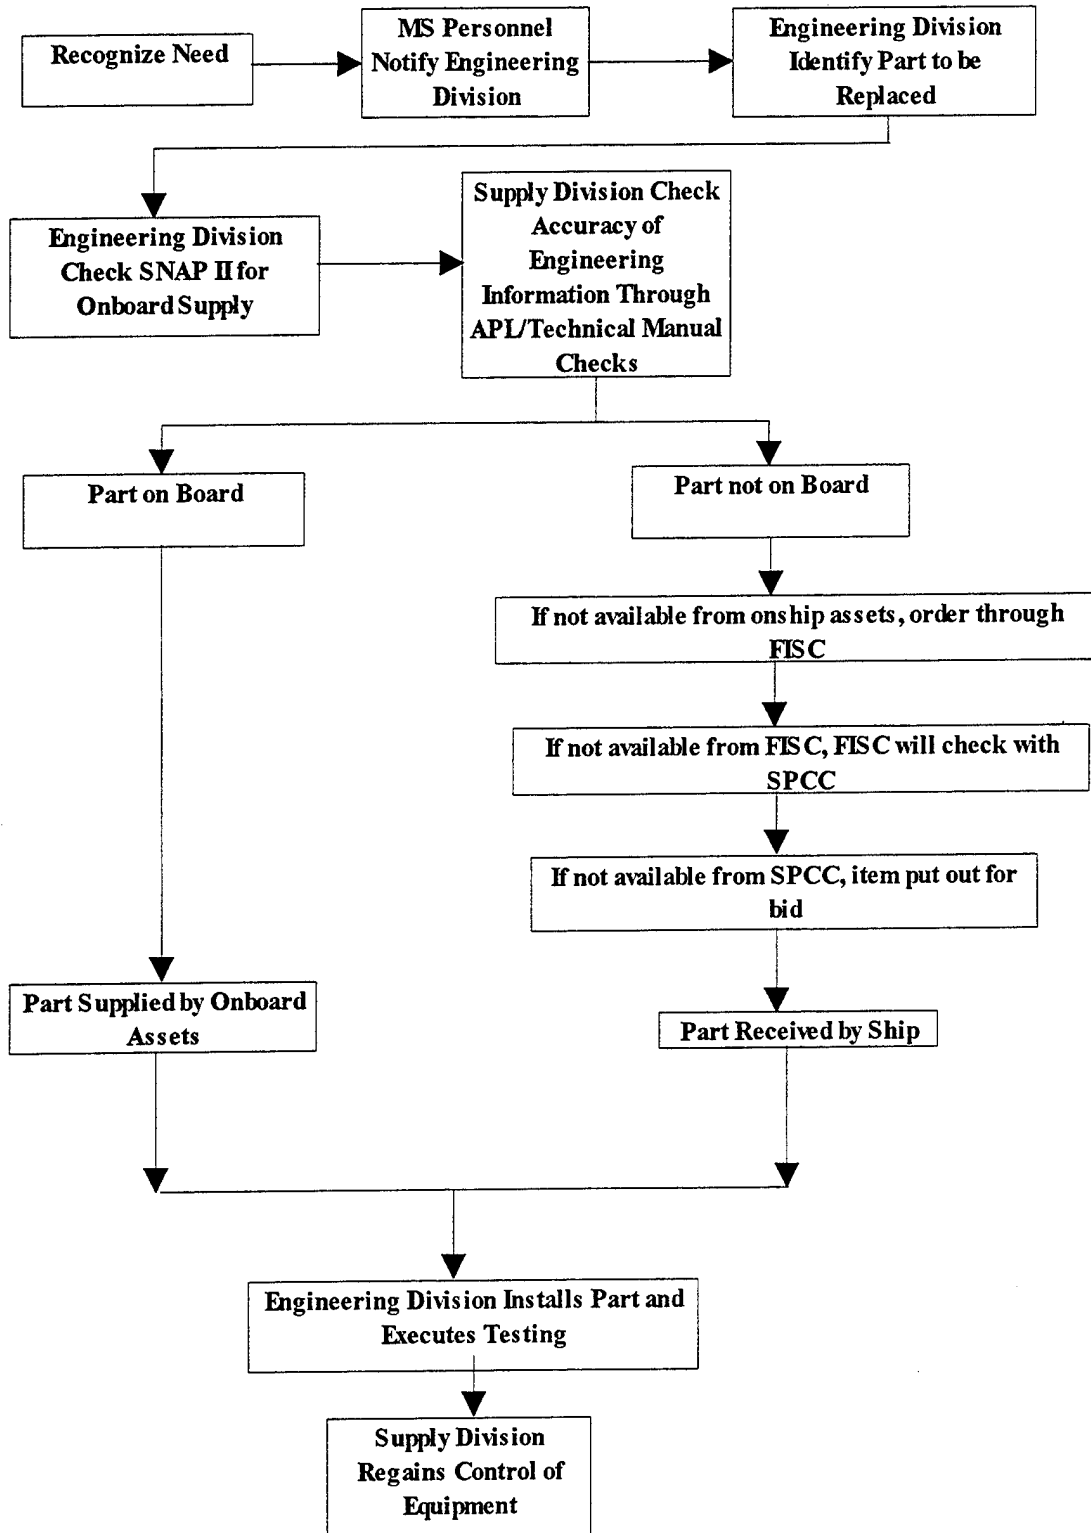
Recognize Need

MS Personnel Notify Engineering Division

Engineering Division Identify Part to be Replaced

Engineering Division Check SNAP II for Onboard Supply

Supply Division Check Accuracy of Engineering Information Through APL/Technical Manual Checks

Part on Board

Part not on Board

If not available from onship assets, order through FISC

If not available from FISC, FISC will check with SPCC

If not available from SPCC, item put out for bid

Part Supplied by Onboard Assets

Part Received by Ship

Engineering Division Installs Part and Executes Testing

Supply Division Regains Control of Equipment